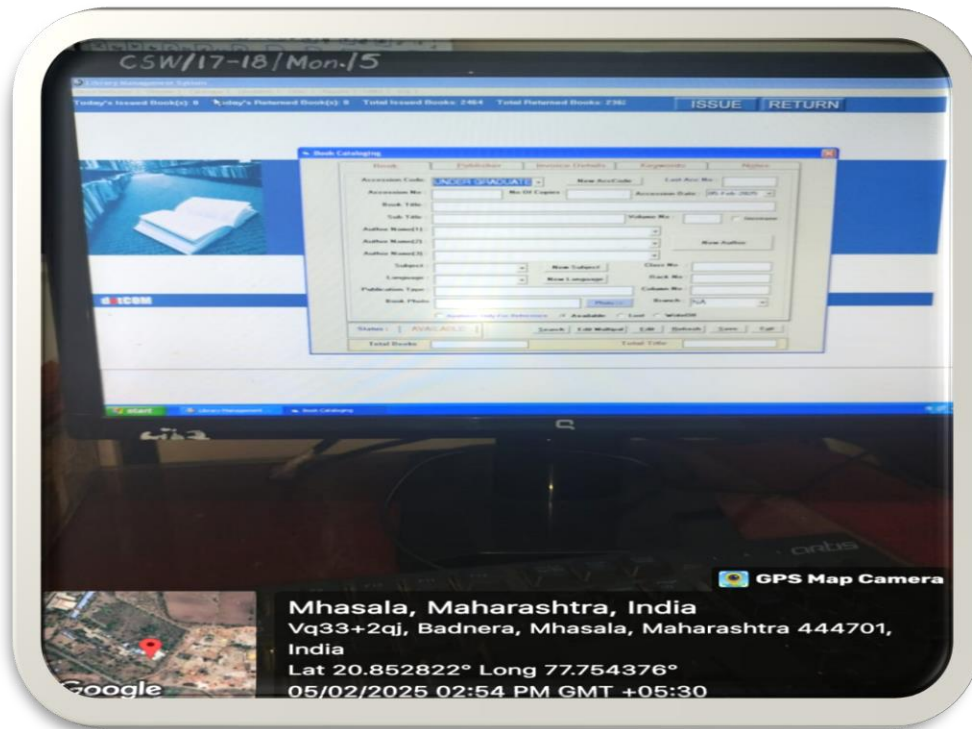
CSW/17-18/Mon.15

Library Management System

Today's Issued Book(s): 0 Today's Returned Book(s): 0 Total Issued Books: 2464 Total Returned Books: 2382

ISSUE RETURN

Book Cataloging

Book Publisher Invoice Details Keywords Notes

Accession Code: UNDER GRADUATE New AccCode Last Acc No:

Accession No: No Of Copies Accession Date: 05-Feb-2025

Book Title:

Sub Title: Volume No:

Author Name(1):

Author Name(2): New Author

Author Name(3):

Subject: New Subject Class No:

Language: New Language Rack No:

Publication Type: Column No:

Book Photo: Photo Branch: NA

Available Only For Reference Available Lost Withdraw

Status: AVAILABLE Search Edit Multiple Edit Refresh Save Exit

Total Books: Total Titles:

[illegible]

start Library Management Book Cataloging

GPS Map Camera

Mhasala, Maharashtra, India

Vq33+2qj, Badnera, Mhasala, Maharashtra 444701, India

Lat 20.852822° Long 77.754376°

05/02/2025 02:54 PM GMT +05:30

Google